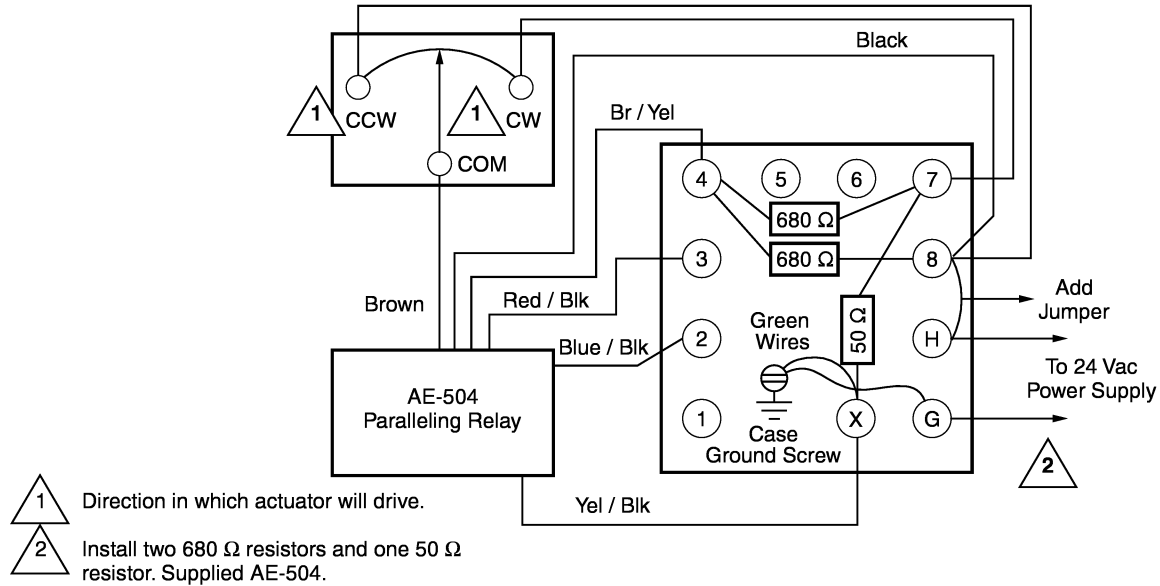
Black

1 CCW

1 CW

COM

Br / Yel

4 5 6 7

680 Ω

680 Ω

3

8

Add Jumper

Brown

Red / Blk

Blue / Blk

2

Green Wires

50 Ω

H

To 24 Vac Power Supply

AE-504 Paralleling Relay

1

Case Ground Screw

X

G

2

Yel / Blk

1 Direction in which actuator will drive.

2 Install two 680 Ω resistors and one 50 Ω resistor. Supplied AE-504.